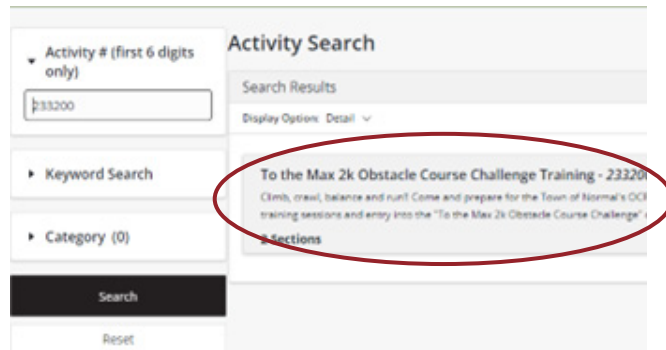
Activity # (first 6 digits only)

233200

Keyword Search

Category (0)

Search

Reset

Activity Search

Search Results

Display Option: Detail

To the Max 2k Obstacle Course Challenge Training - 23320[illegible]

Climb, crawl, balance and run! Come and prepare for the Town of Normal's OC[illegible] training sessions and entry into the "To the Max 2k Obstacle Course Challenge" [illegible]

2 sections